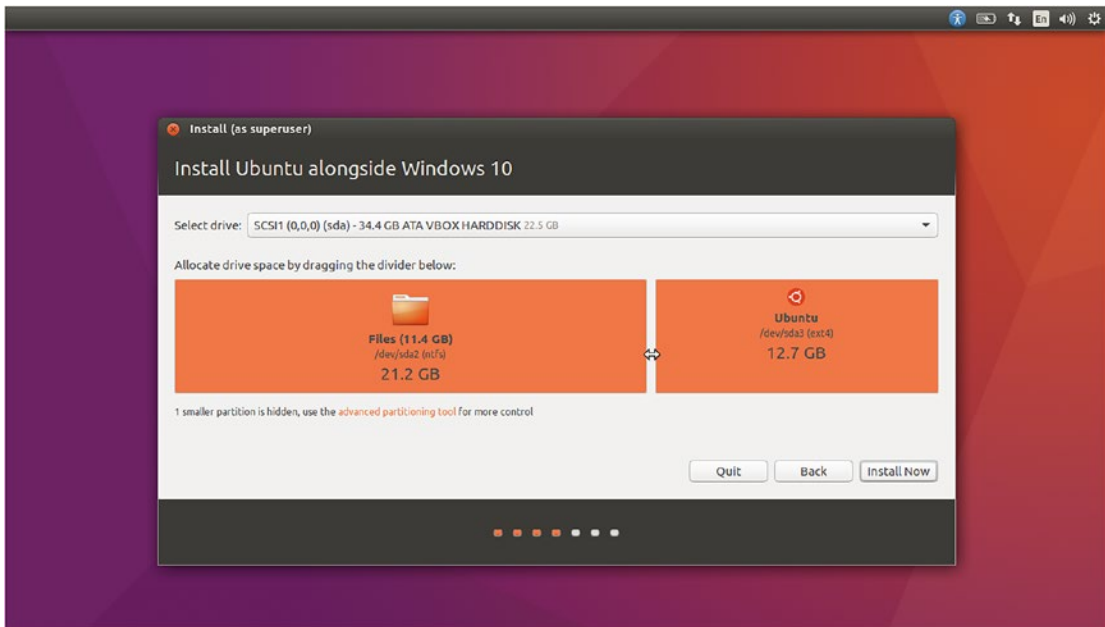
En

Install (as superuser)

Install Ubuntu alongside Windows 10

Select drive: SCSI1 (0,0,0) (sda) - 34.4 GB ATA VBOX HARDDISK 22.5 GB

Allocate drive space by dragging the divider below:

Files (11.4 GB)
/dev/sda2 (ntfs)
21.2 GB

Ubuntu
/dev/sda3 (ext4)
12.7 GB

1 smaller partition is hidden, use the advanced partitioning tool for more control

Quit Back Install Now